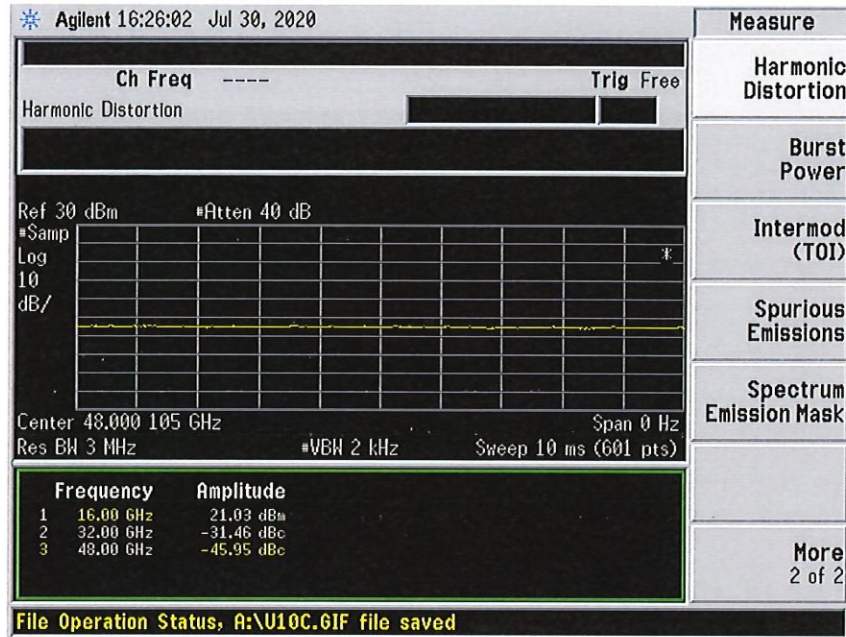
Agilent 16:26:02 Jul 30, 2020

Ch Freq ----

Trig Free

Harmonic Distortion

Ref 30 dBm #Atten 40 dB

#Samp
Log
10
dB/

*

Center 48.000 105 GHz

Span 0 Hz

Res BW 3 MHz

#VBW 2 kHz

Sweep 10 ms (601 pts)

| | Frequency | Amplitude |
|---|---|---|
| 1 | 16.00 GHz | 21.03 dBm |
| 2 | 32.00 GHz | -31.46 dBc |
| 3 | 48.00 GHz | -45.95 dBc |

File Operation Status, A:\U10C.GIF file saved

Measure

Harmonic Distortion

Burst Power

Intermod (TOI)

Spurious Emissions

Spectrum Emission Mask

More 2 of 2